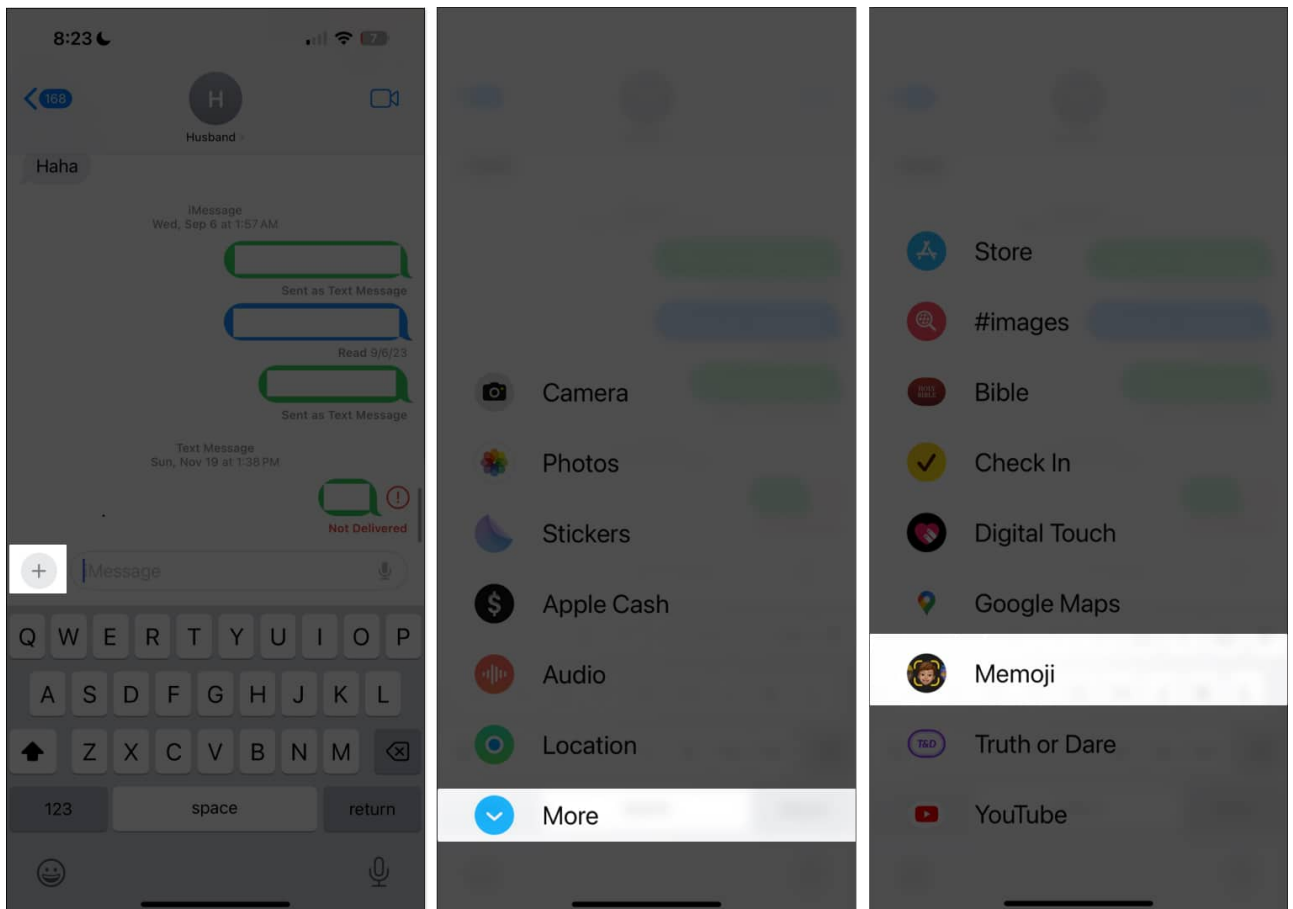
8:23

168

H

Husband >

Haha

iMessage
Wed, Sep 6 at 1:57 AM

Sent as Text Message

Read 9/6/23

Sent as Text Message

Text Message
Sun, Nov 19 at 1:38 PM

Not Delivered

Message

Q W E R T Y U I O P
A S D F G H J K L
Z X C V B N M
123 space return

Camera
Photos
Stickers
Apple Cash
Audio
Location
More

Store
#images
Bible
Check In
Digital Touch
Google Maps
Memoji
Truth or Dare
YouTube